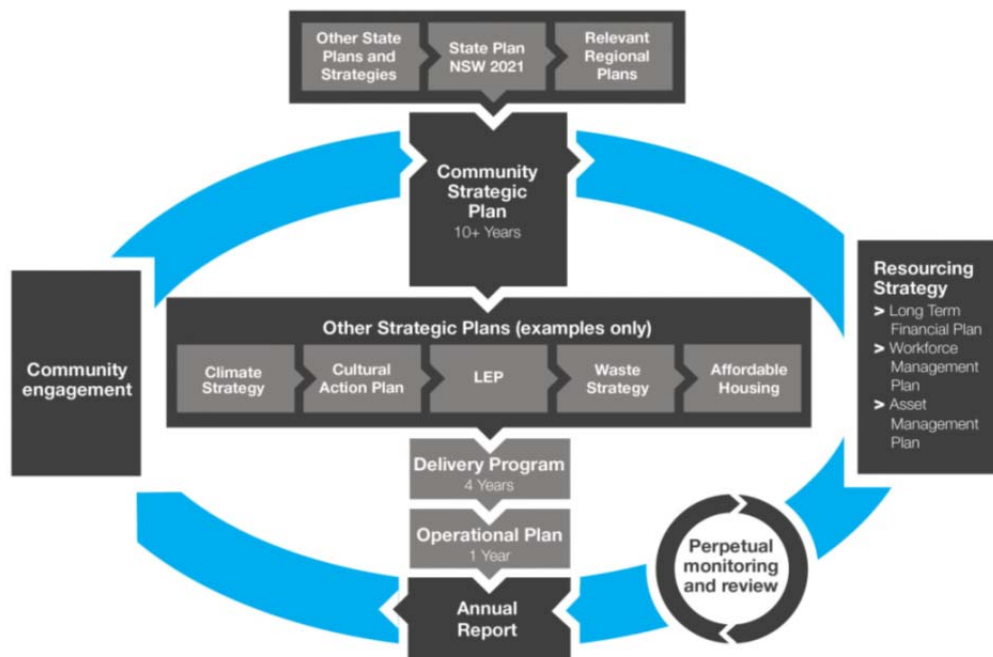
Other State Plans and Strategies

State Plan NSW 2021

Relevant Regional Plans

Community Strategic Plan
10+ Years

Community engagement

Resourcing Strategy
> Long Term Financial Plan
> Workforce Management Plan
> Asset Management Plan

Other Strategic Plans (examples only)

Climate Strategy

Cultural Action Plan

LEP

Waste Strategy

Affordable Housing

Delivery Program
4 Years

Operational Plan
1 Year

Perpetual monitoring and review

Annual Report